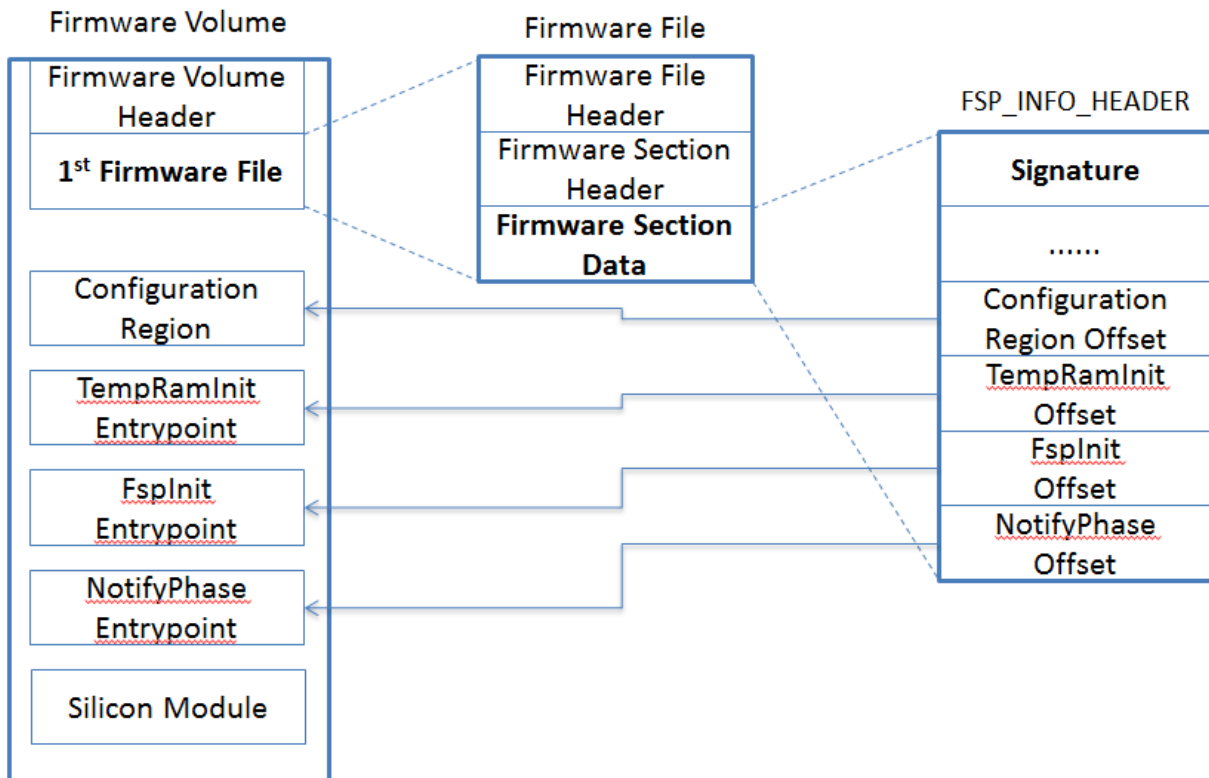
Firmware Volume

Firmware Volume Header

1$^{st}$ Firmware File

Configuration Region

TempRamInit Entrypoint

FspInit Entrypoint

NotifyPhase Entrypoint

Silicon Module

Firmware File

Firmware File Header

Firmware Section Header

Firmware Section Data

FSP_INFO_HEADER

Signature

......

Configuration Region Offset

TempRamInit Offset

FspInit Offset

NotifyPhase Offset